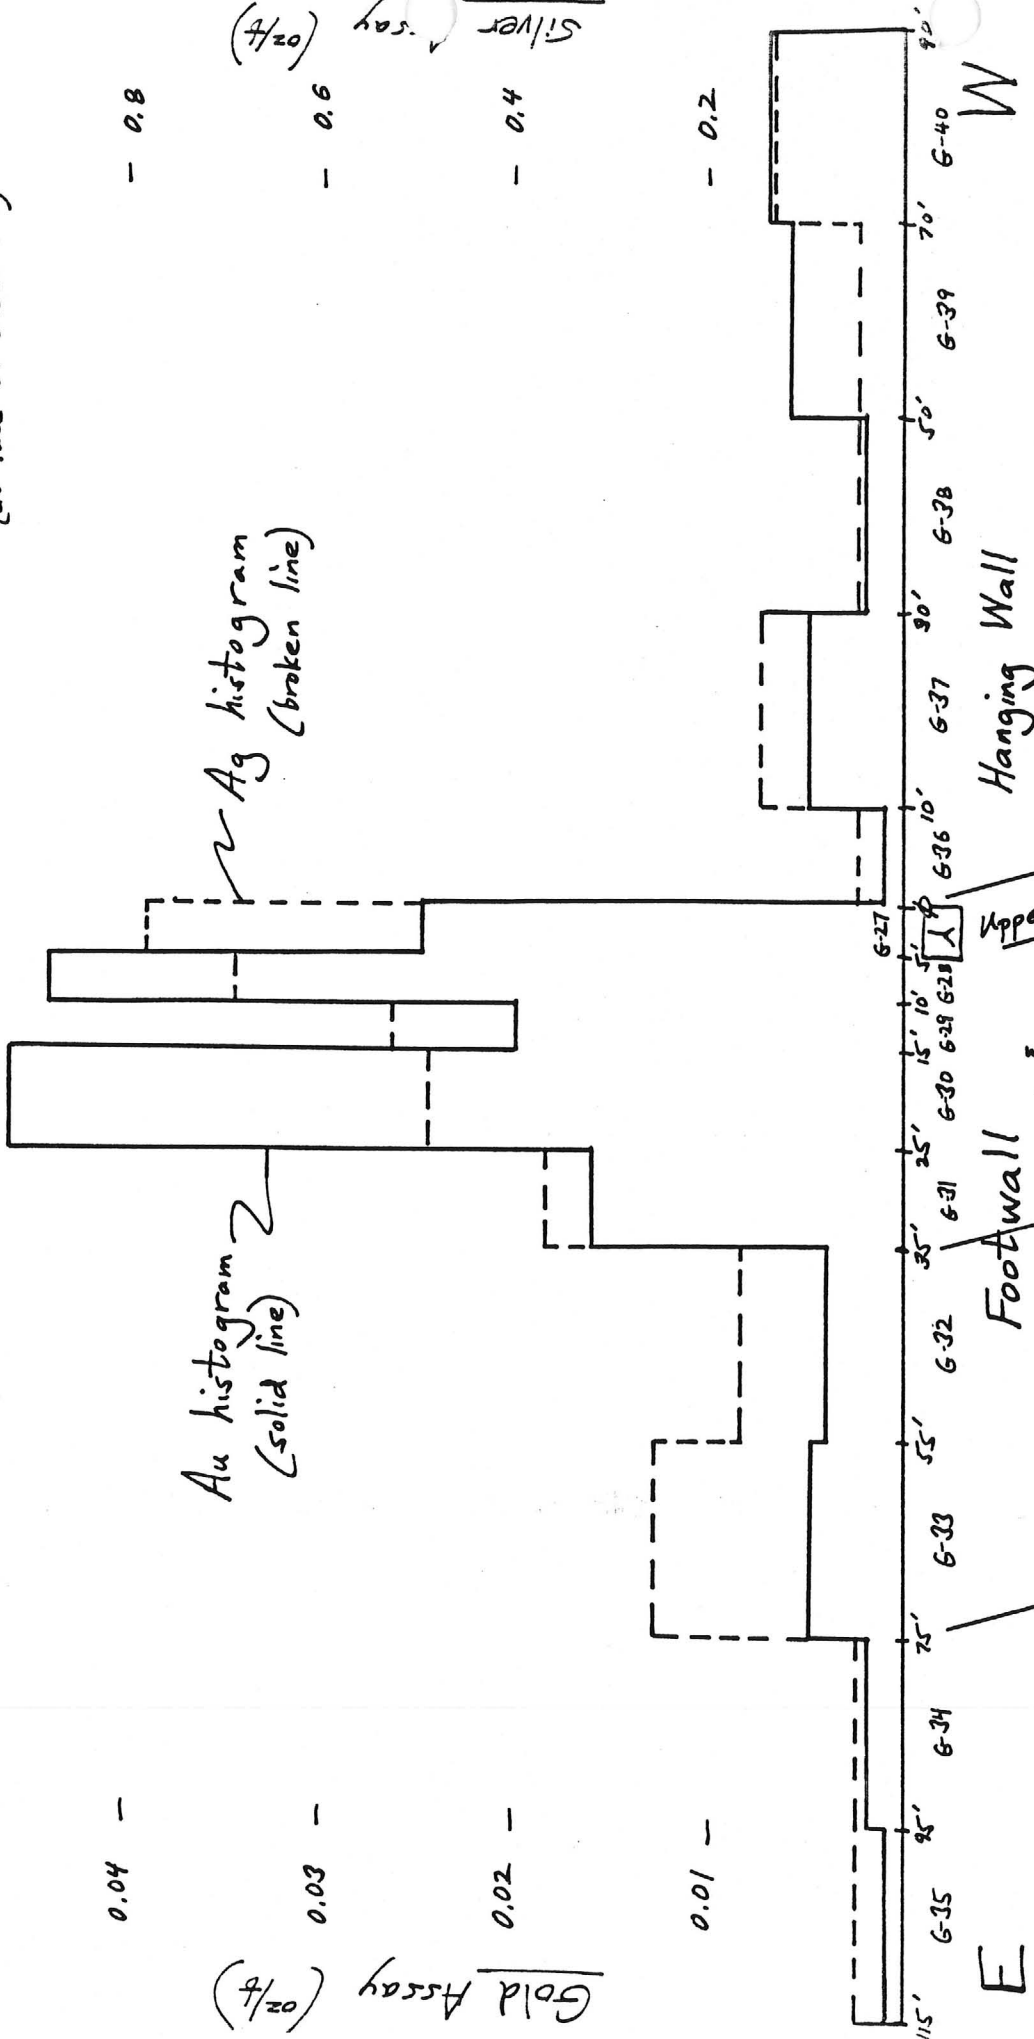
Silver Assay (oz/t)

0.8
0.6
0.4
0.2

Ag histogram (broken line)

Au histogram (solid line)

Gold Assay (oz/t)

0.04
0.03
0.02
0.01

115'
G-35
95'
G-34
75'
G-33
55'
G-32
35'
G-31
25'
G-30
15'
G-29
10'
G-28
5'
G-27
0
G-36
10'
G-37
30'
G-38
50'
G-39
70'
G-40
90'

E
Footwall
Y
Uppe
Hanging Wall
W